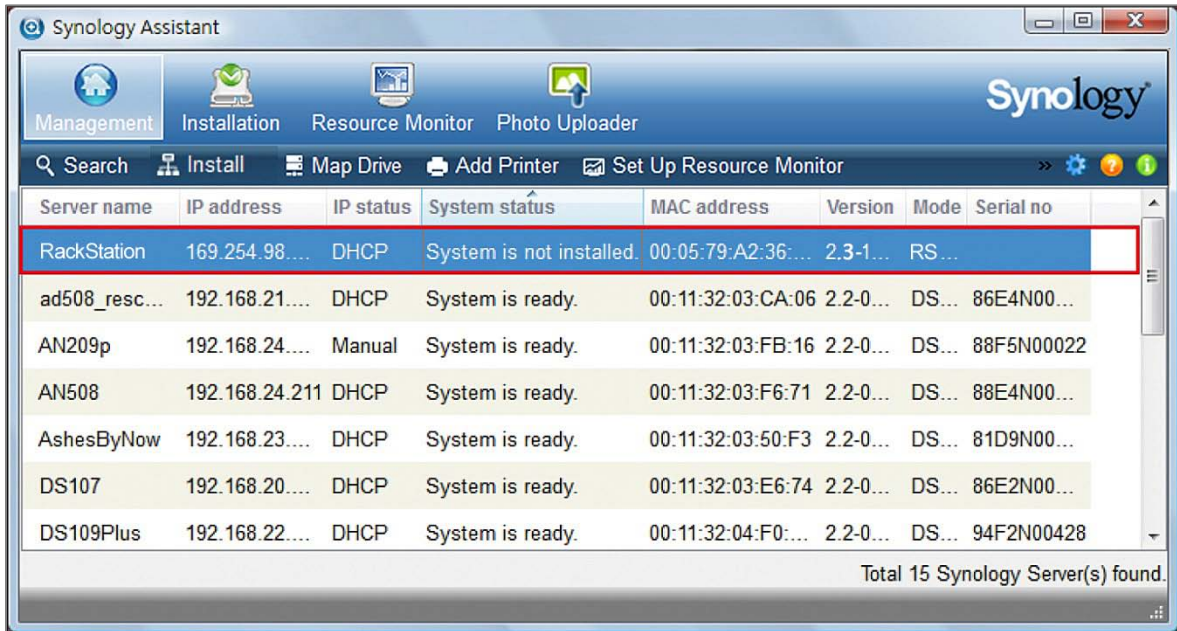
Synology Assistant

Management Installation Resource Monitor Photo Uploader

Synology

Search Install Map Drive Add Printer Set Up Resource Monitor

| Server name | IP address | IP status | System status | MAC address | Version | Mode | Serial no |
|---|---|---|---|---|---|---|---|
| RackStation | 169.254.98.... | DHCP | System is not installed. | 00:05:79:A2:36:... | 2.3-1... | RS... | |
| ad508_resc... | 192.168.21.... | DHCP | System is ready. | 00:11:32:03:CA:06 | 2.2-0... | DS... | 86E4N00... |
| AN209p | 192.168.24.... | Manual | System is ready. | 00:11:32:03:FB:16 | 2.2-0... | DS... | 88F5N00022 |
| AN508 | 192.168.24.211 | DHCP | System is ready. | 00:11:32:03:F6:71 | 2.2-0... | DS... | 88E4N00... |
| AshesByNow | 192.168.23.... | DHCP | System is ready. | 00:11:32:03:50:F3 | 2.2-0... | DS... | 81D9N00... |
| DS107 | 192.168.20.... | DHCP | System is ready. | 00:11:32:03:E6:74 | 2.2-0... | DS... | 86E2N00... |
| DS109Plus | 192.168.22.... | DHCP | System is ready. | 00:11:32:04:F0:... | 2.2-0... | DS... | 94F2N00428 |

Total 15 Synology Server(s) found.